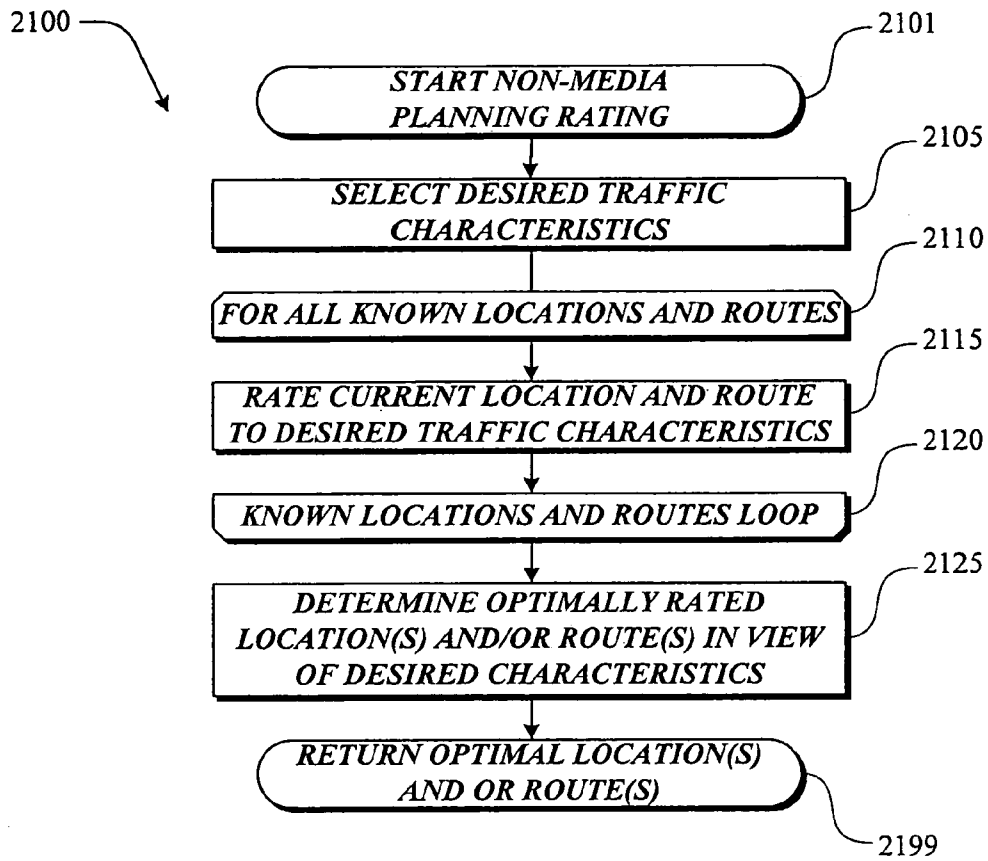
2100

2101

START NON-MEDIA PLANNING RATING

2105

SELECT DESIRED TRAFFIC CHARACTERISTICS

2110

FOR ALL KNOWN LOCATIONS AND ROUTES

2115

RATE CURRENT LOCATION AND ROUTE TO DESIRED TRAFFIC CHARACTERISTICS

2120

KNOWN LOCATIONS AND ROUTES LOOP

2125

DETERMINE OPTIMALLY RATED LOCATION(S) AND/OR ROUTE(S) IN VIEW OF DESIRED CHARACTERISTICS

RETURN OPTIMAL LOCATION(S) AND OR ROUTE(S)

2199